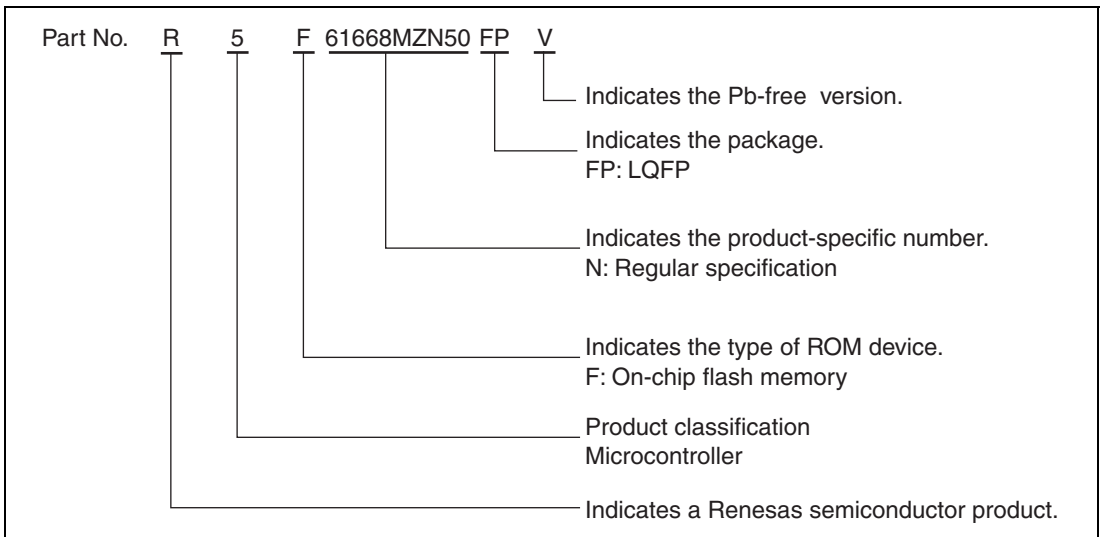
Part No. R 5 F 61668MZN50 FP V

Indicates the Pb-free version.

Indicates the package.
FP: LQFP

Indicates the product-specific number.
N: Regular specification

Indicates the type of ROM device.
F: On-chip flash memory

Product classification
Microcontroller

Indicates a Renesas semiconductor product.